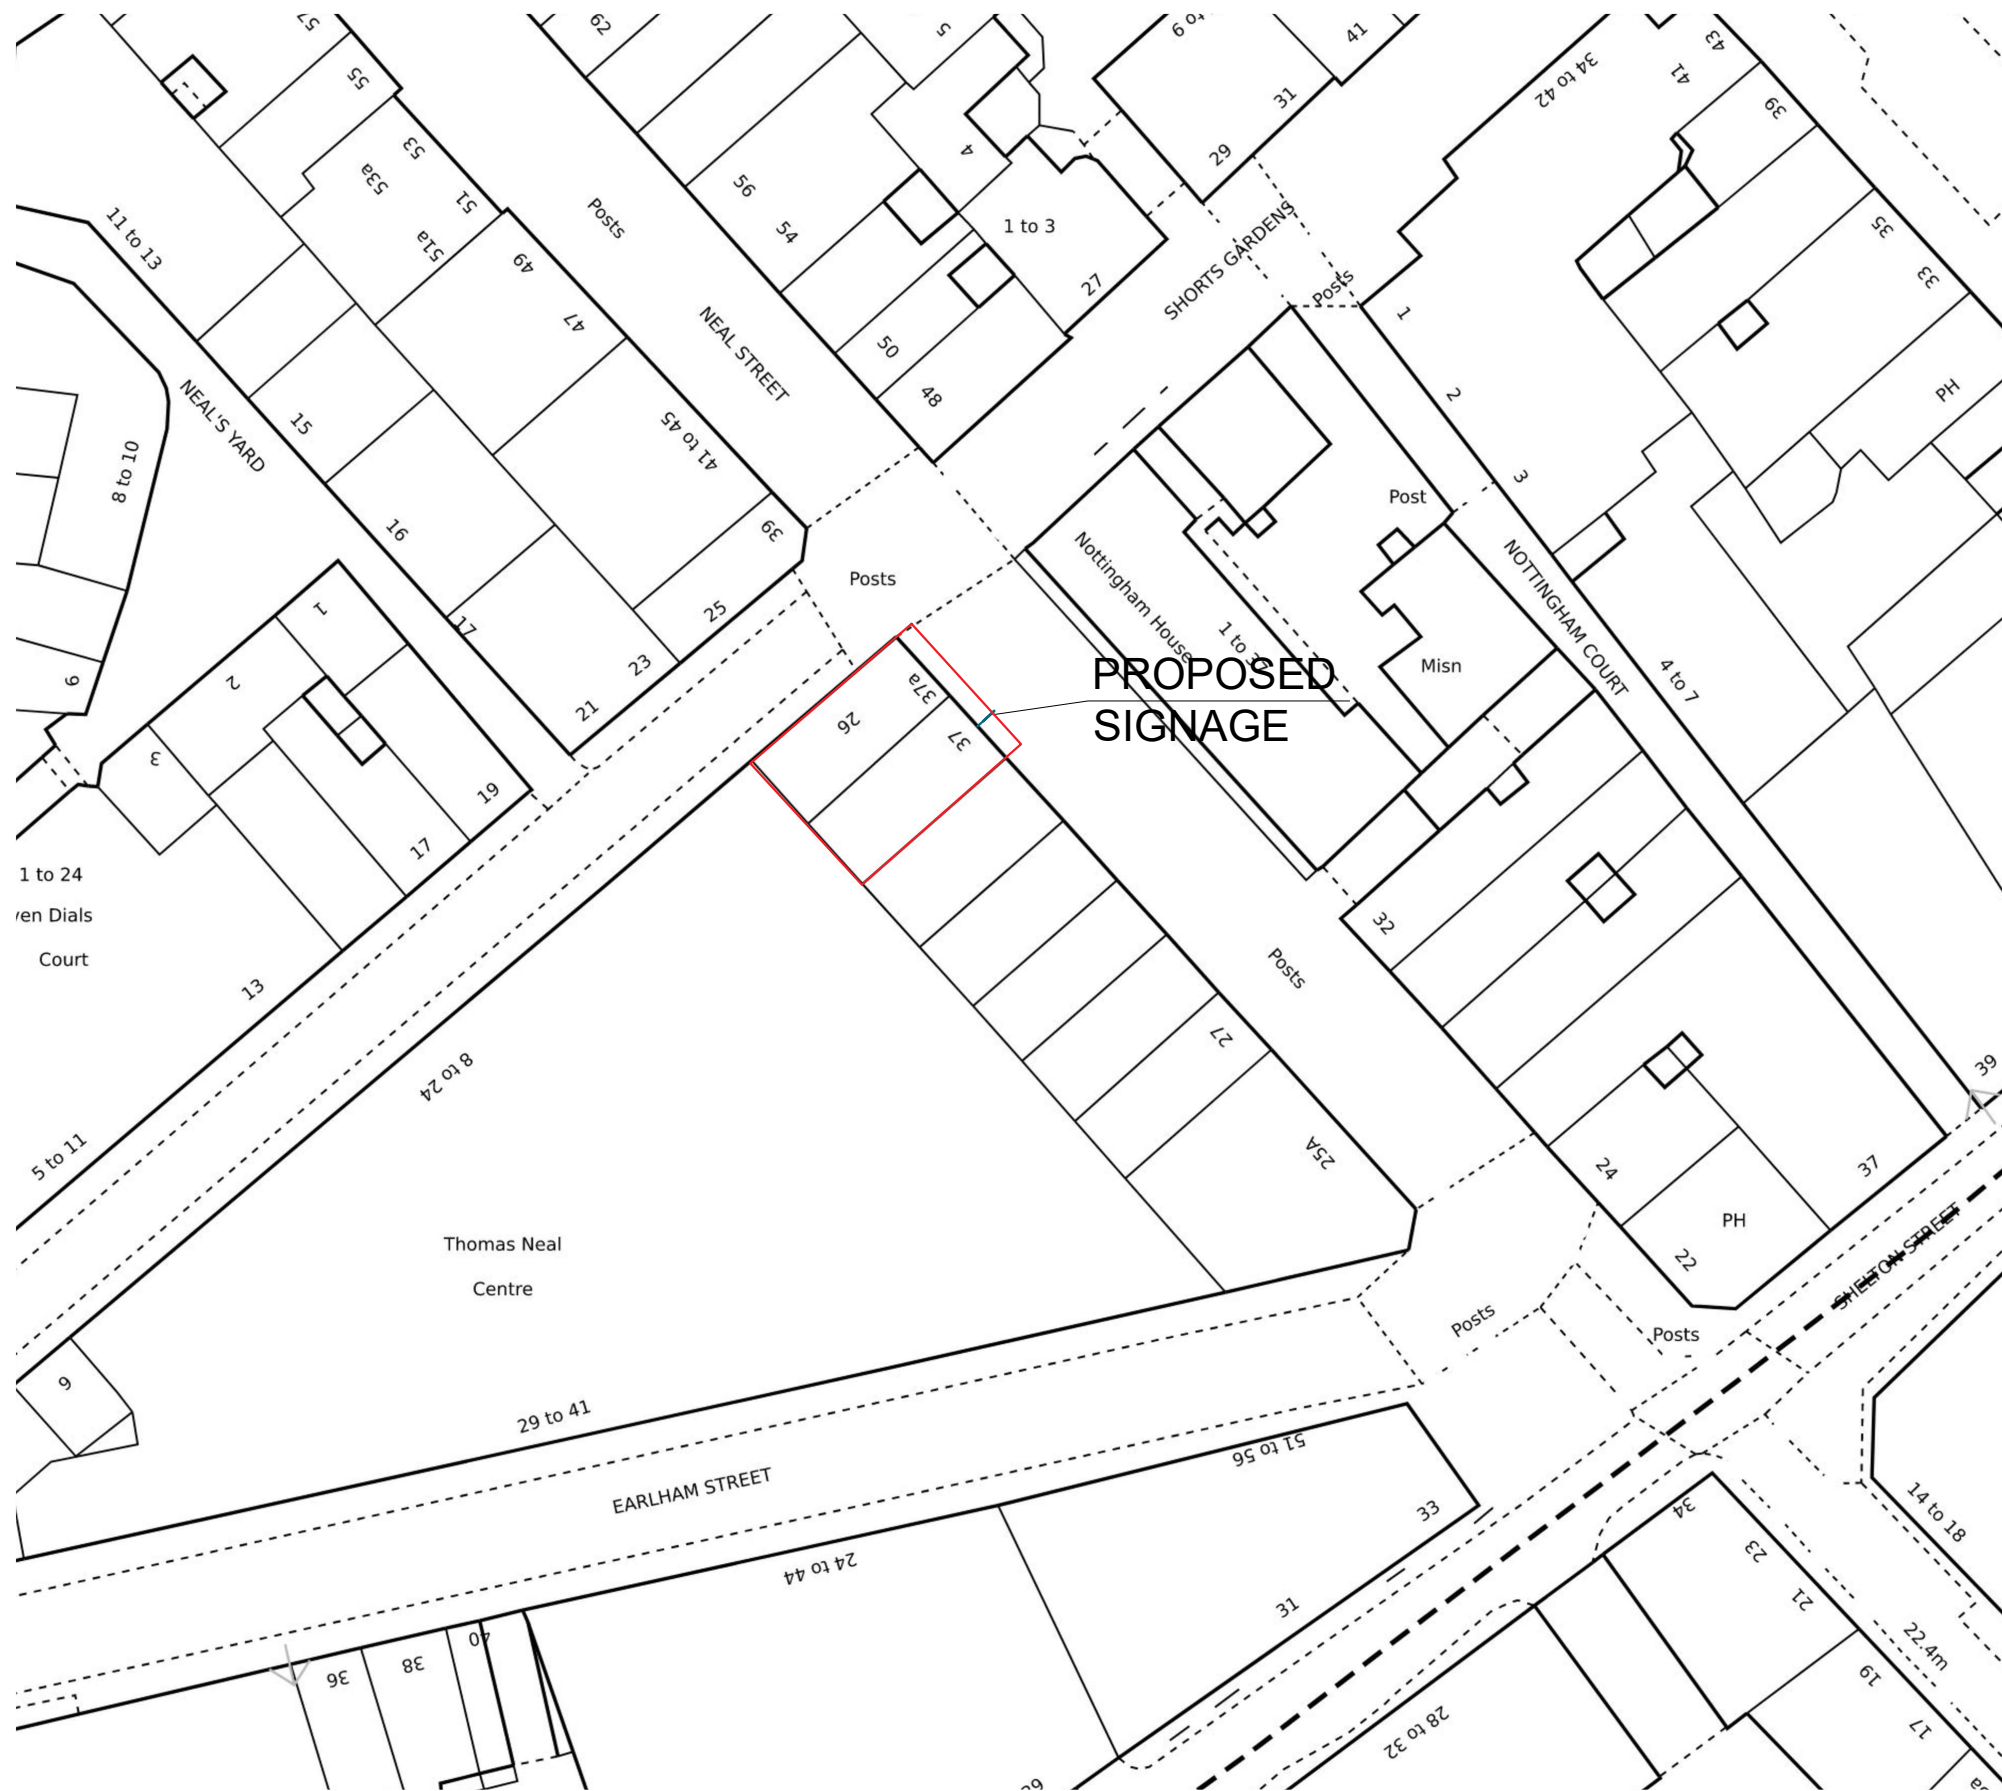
57
62
5
6 o
41
43
34 to 42
55
53
53a
51
51a
49
47
Posts
56
54
4
1 to 3
27
29
31
SHORTS GARDENS
Posts
41
39
35
33
11 to 13
NEAL STREET
50
48
1
2
3
PH
NEAL'S YARD
15
41 to 45
8 to 10
16
39
Posts
Post
Nottingham House
1 to 3
Misn
NOTTINGHAM COURT
4 to 7
PROPOSED
SIGNAGE
1
2
3
17
25
23
21
37a
26
37
19
17
9
1 to 24
ven Dials
Court
13
32
Posts
27
25A
39
8 to 24
5 to 11
24
37
PH
22
Thomas Neal
Centre
Posts
Posts
SHELTON STREET
29 to 41
51 to 56
EARLHAM STREET
33
34
14 to 18
24 to 44
31
23
21
22.4m
40
38
36
19
17
28 to 32
29